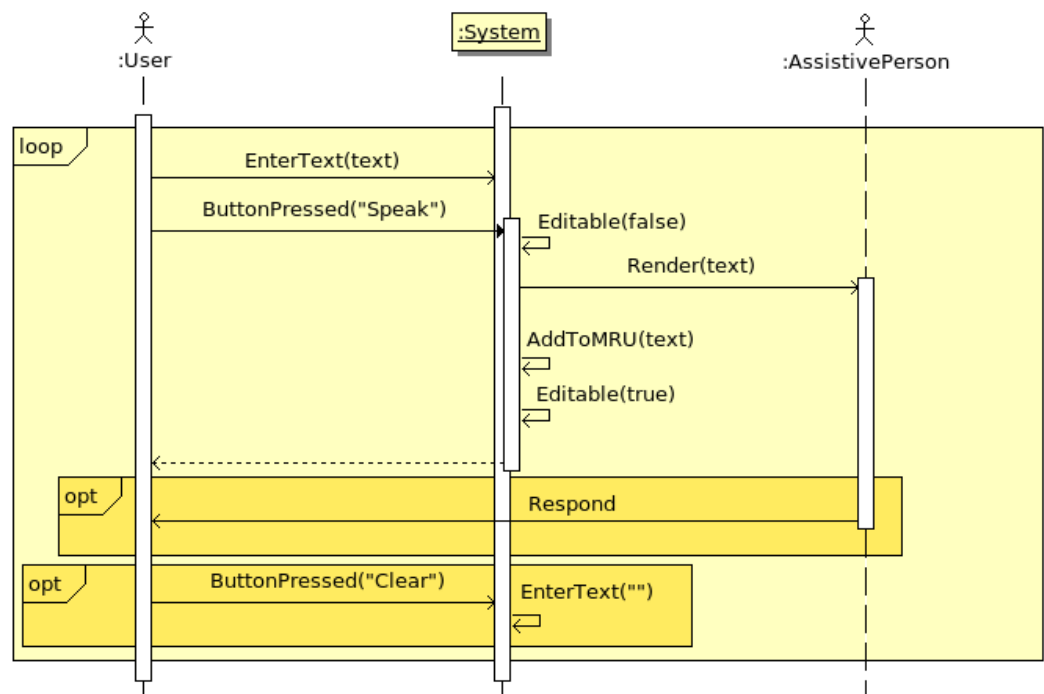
:User

:System

:AssistivePerson

loop

EnterText(text)

ButtonPressed("Speak")

Editable(false)

Render(text)

AddToMRU(text)

Editable(true)

opt

Respond

opt

ButtonPressed("Clear")

EnterText("")